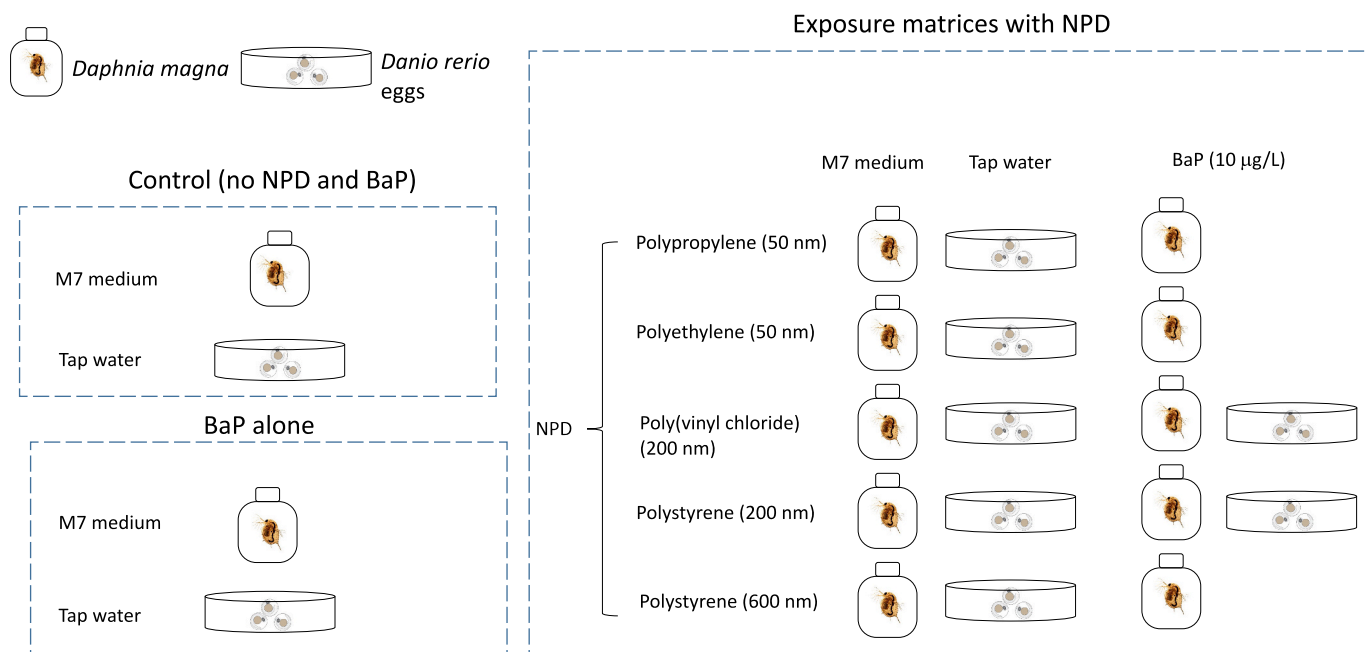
Daphnia magna

Danio rerio eggs

Control (no NPD and BaP)

M7 medium

Tap water

BaP alone

M7 medium

Tap water

Exposure matrices with NPD

M7 medium

Tap water

BaP (10 $\mu$g/L)

NPD

Polypropylene (50 nm)

Polyethylene (50 nm)

Poly(vinyl chloride) (200 nm)

Polystyrene (200 nm)

Polystyrene (600 nm)